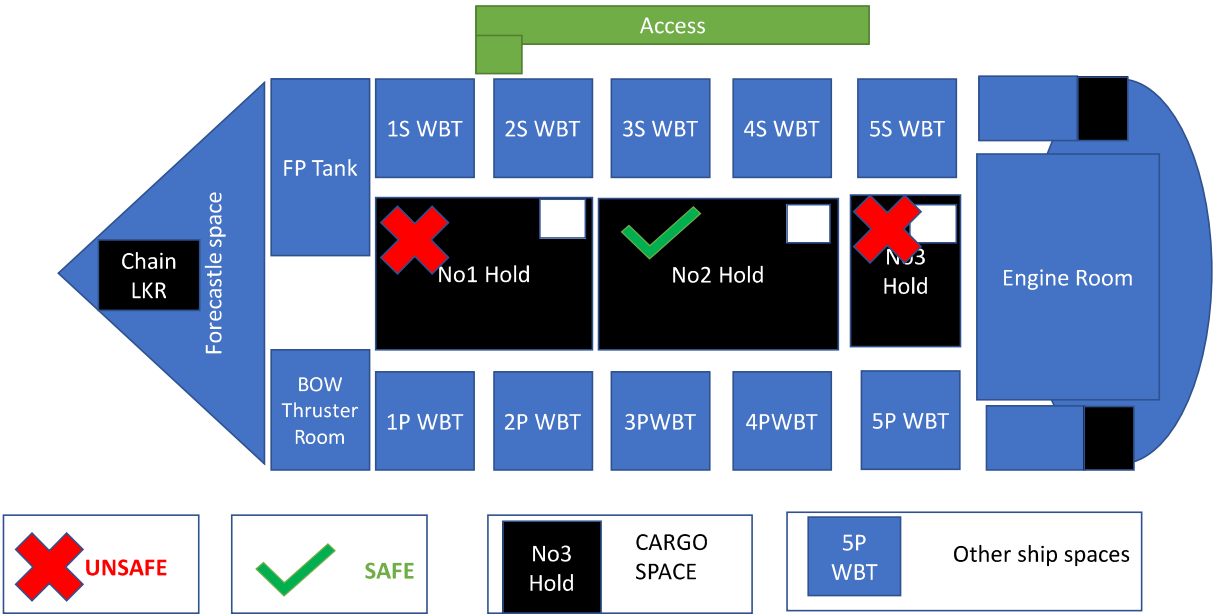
Access

Forecastle space

Chain LKR

FP Tank

1S WBT

2S WBT

3S WBT

4S WBT

5S WBT

No1 Hold

No2 Hold

No3 Hold

Engine Room

BOW Thruster Room

1P WBT

2P WBT

3PWBT

4PWBT

5P WBT

UNSAFE

SAFE

No3 Hold

CARGO SPACE

5P WBT

Other ship spaces